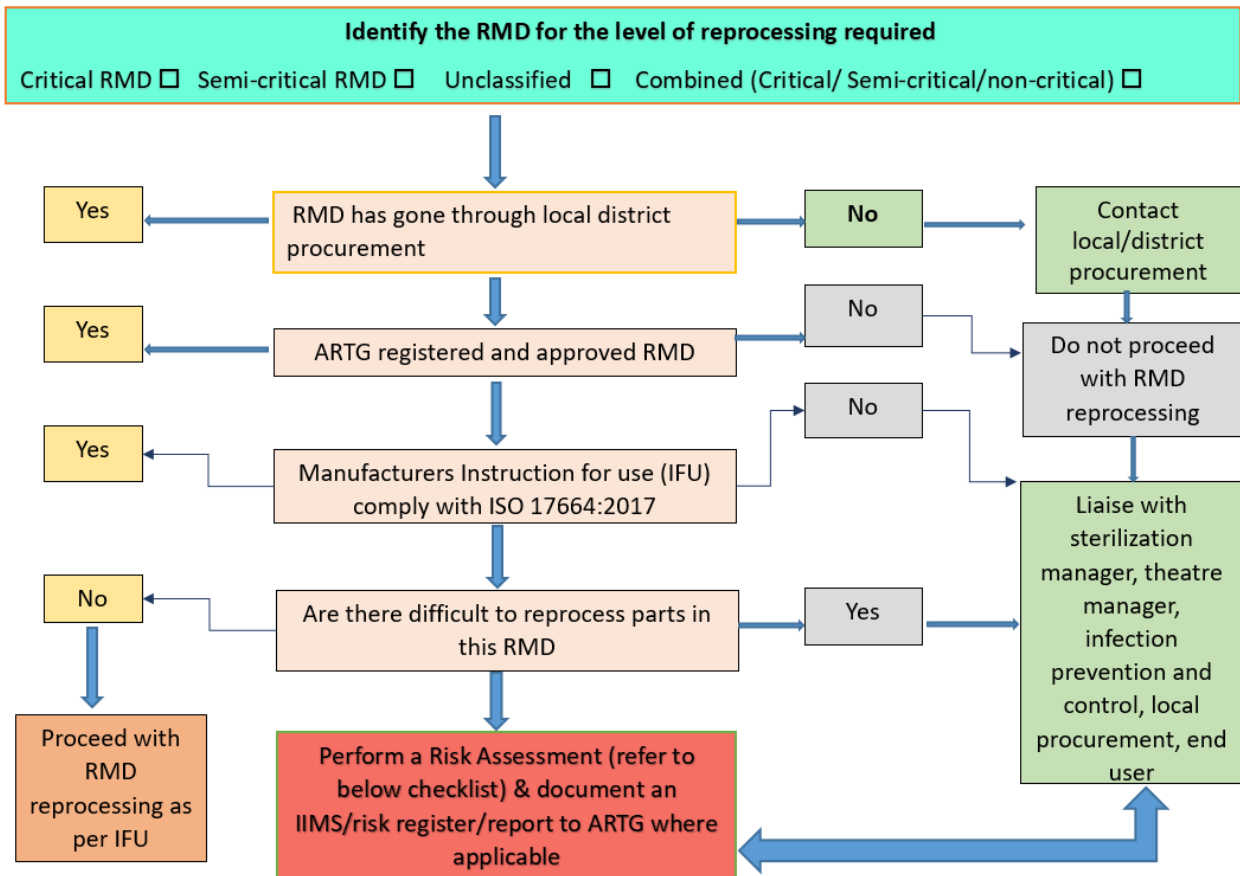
Identify the RMD for the level of reprocessing required

Critical RMD ☐ Semi-critical RMD ☐ Unclassified ☐ Combined (Critical/ Semi-critical/non-critical) ☐

Yes

RMD has gone through local district procurement

No

Contact local/district procurement

Yes

ARTG registered and approved RMD

No

Do not proceed with RMD reprocessing

Yes

Manufacturers Instruction for use (IFU) comply with ISO 17664:2017

No

Liaise with sterilization manager, theatre manager, infection prevention and control, local procurement, end user

No

Are there difficult to reprocess parts in this RMD

Yes

Proceed with RMD reprocessing as per IFU

Perform a Risk Assessment (refer to below checklist) & document an IIMS/risk register/report to ARTG where applicable